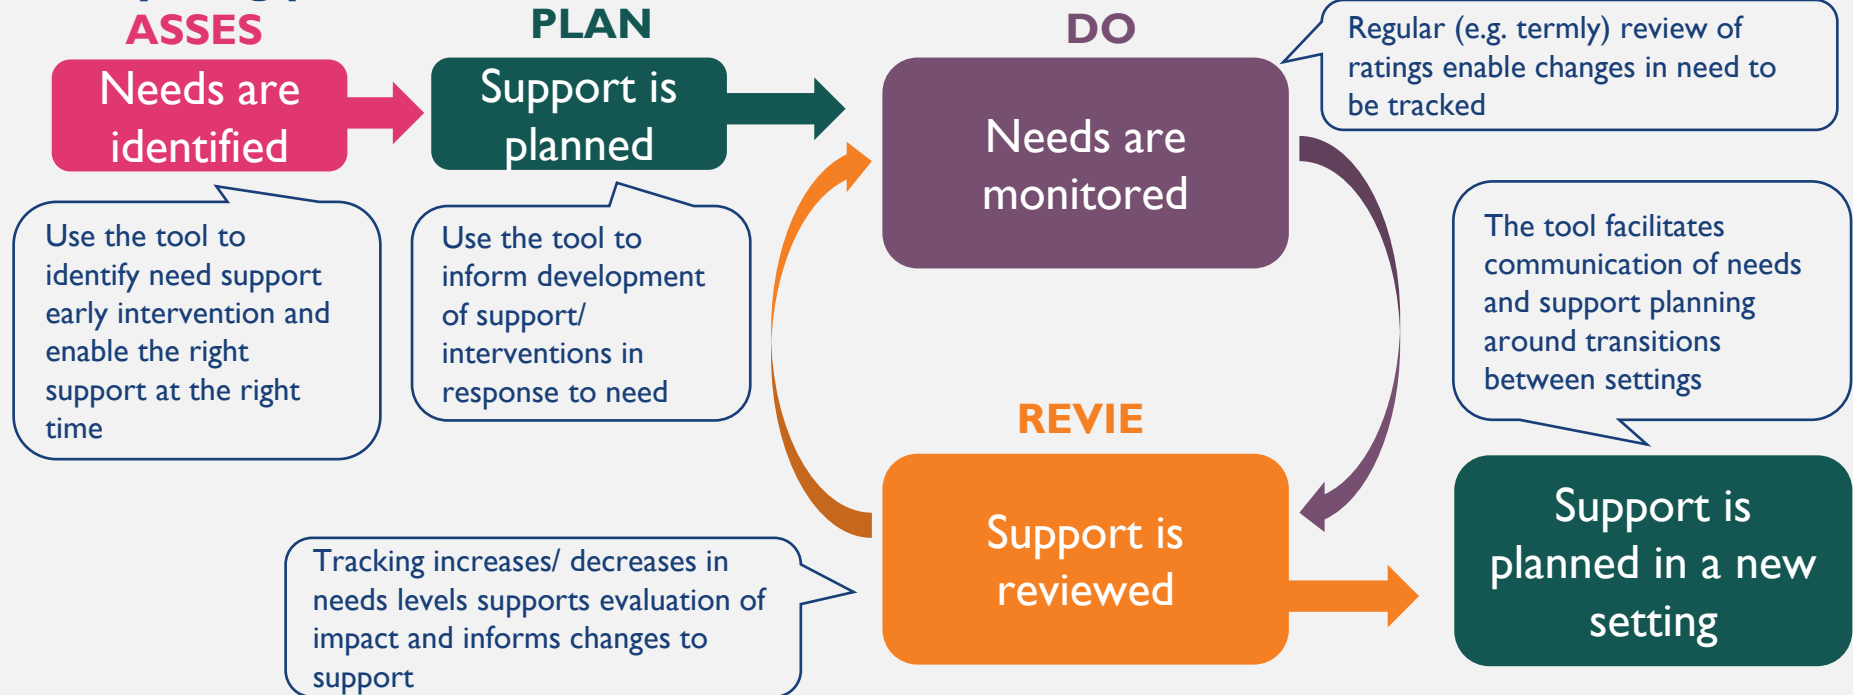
ASSES

Needs are identified

PLAN

Support is planned

DO

Needs are monitored

Regular (e.g. termly) review of ratings enable changes in need to be tracked

Use the tool to identify need support early intervention and enable the right support at the right time

Use the tool to inform development of support/ interventions in response to need

The tool facilitates communication of needs and support planning around transitions between settings

REVIE

Support is reviewed

Support is planned in a new setting

Tracking increases/ decreases in needs levels supports evaluation of impact and informs changes to support